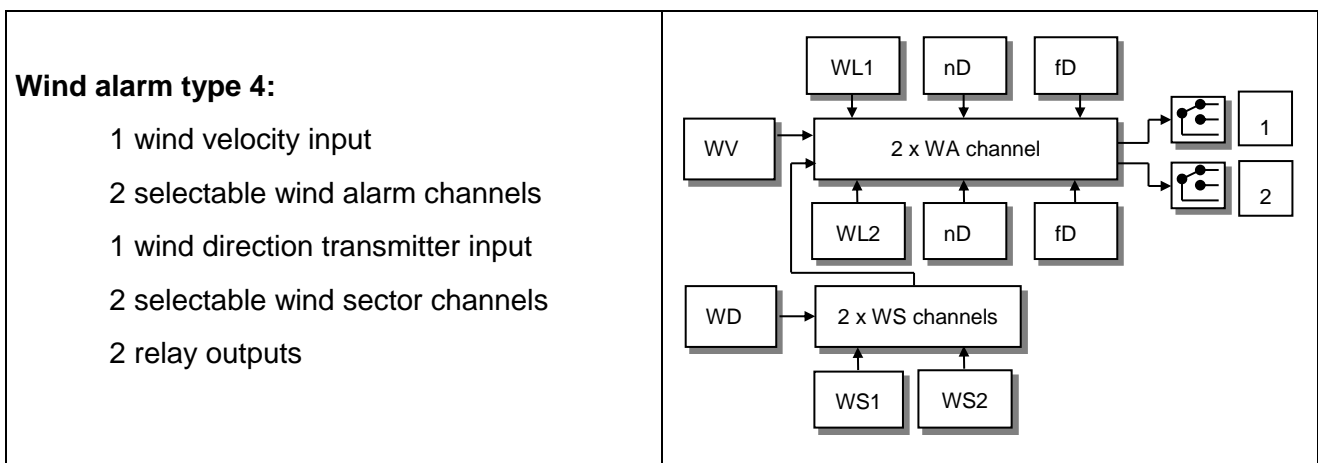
**Wind alarm type 4:**

1 wind velocity input

2 selectable wind alarm channels

1 wind direction transmitter input

2 selectable wind sector channels

2 relay outputs

WL1
nD
fD
WV
2 x WA channel
1
2
WL2
nD
fD
WD
2 x WS channels
WS1
WS2